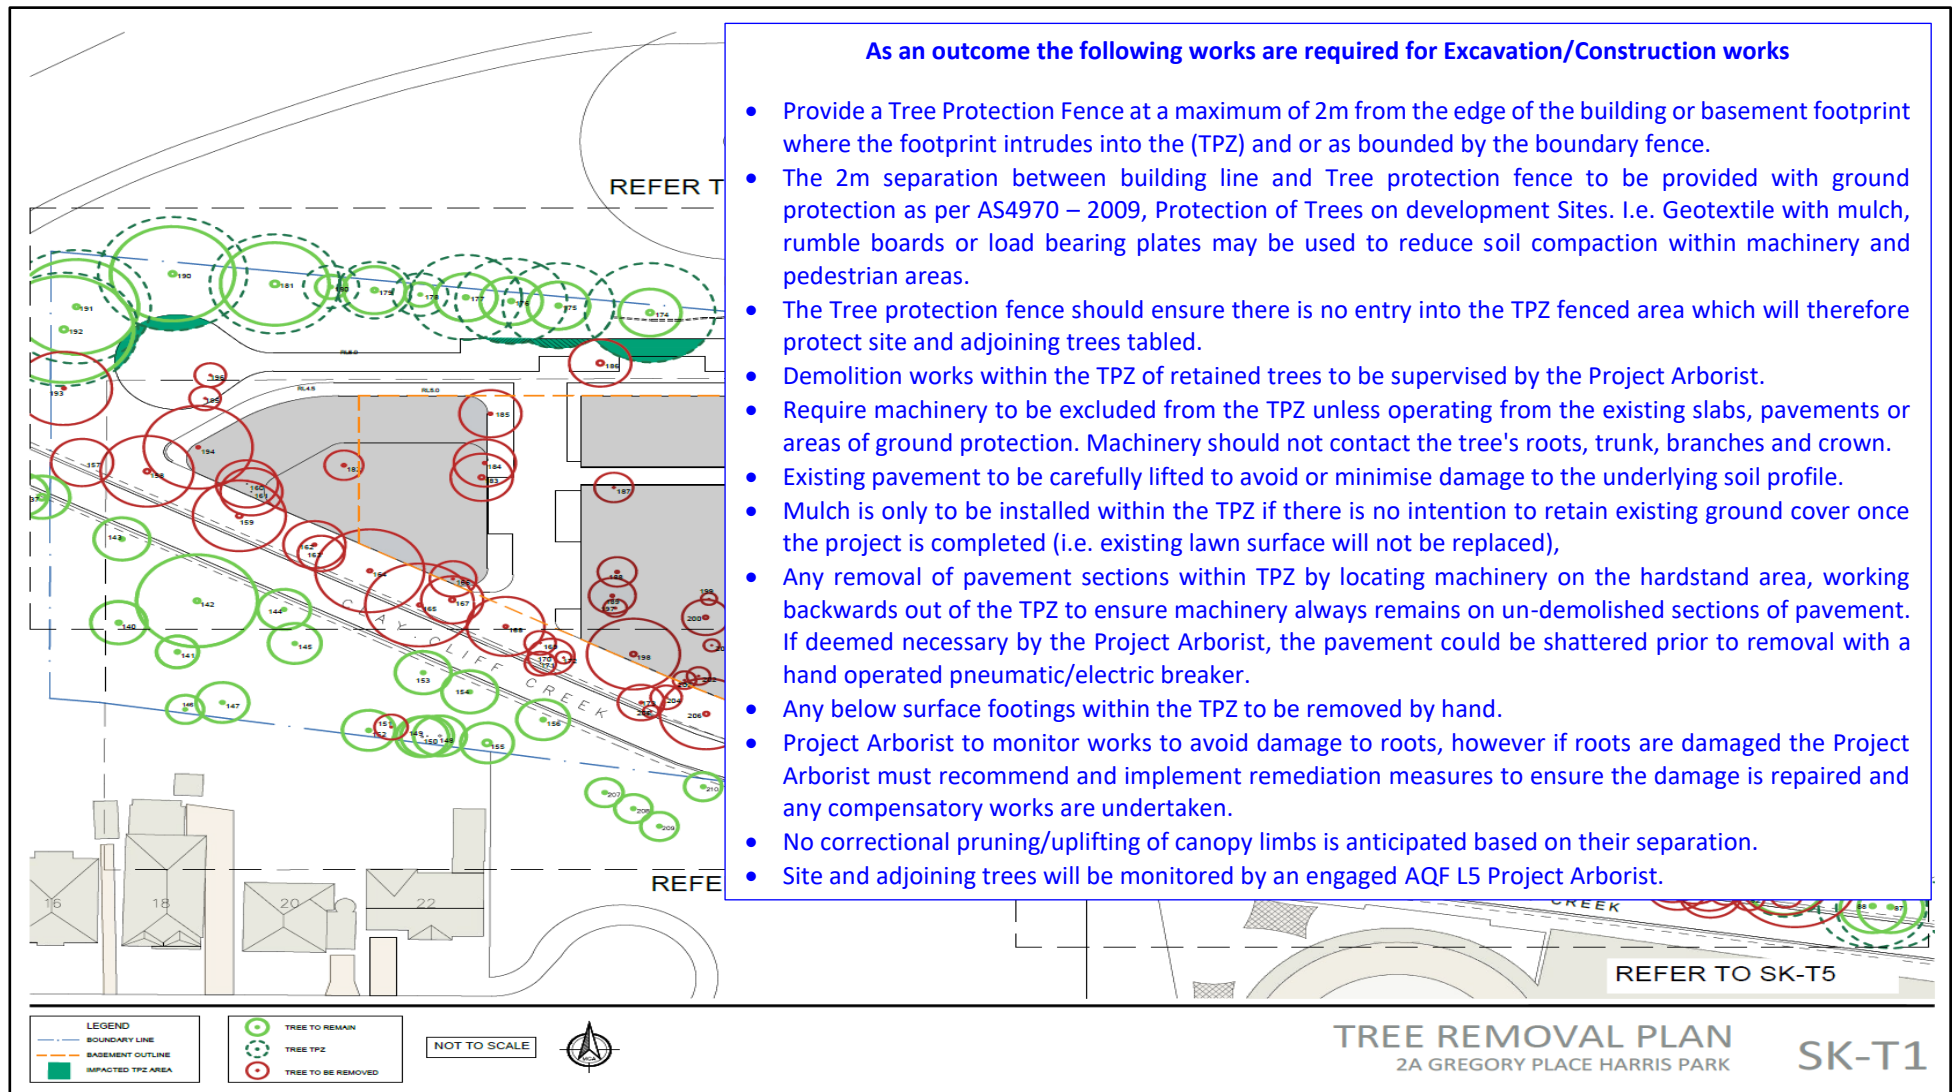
As an outcome the following works are required for Excavation/Construction works

- Provide a Tree Protection Fence at a maximum of 2m from the edge of the building or basement footprint where the footprint intrudes into the (TPZ) and or as bounded by the boundary fence.
- The 2m separation between building line and Tree protection fence to be provided with ground protection as per AS4970 – 2009, Protection of Trees on development Sites. I.e. Geotextile with mulch, rumble boards or load bearing plates may be used to reduce soil compaction within machinery and pedestrian areas.
- The Tree protection fence should ensure there is no entry into the TPZ fenced area which will therefore protect site and adjoining trees tabled.
- Demolition works within the TPZ of retained trees to be supervised by the Project Arborist.
- Require machinery to be excluded from the TPZ unless operating from the existing slabs, pavements or areas of ground protection. Machinery should not contact the tree's roots, trunk, branches and crown.
- Existing pavement to be carefully lifted to avoid or minimise damage to the underlying soil profile.
- Mulch is only to be installed within the TPZ if there is no intention to retain existing ground cover once the project is completed (i.e. existing lawn surface will not be replaced),
- Any removal of pavement sections within TPZ by locating machinery on the hardstand area, working backwards out of the TPZ to ensure machinery always remains on un-demolished sections of pavement. If deemed necessary by the Project Arborist, the pavement could be shattered prior to removal with a hand operated pneumatic/electric breaker.
- Any below surface footings within the TPZ to be removed by hand.
- Project Arborist to monitor works to avoid damage to roots, however if roots are damaged the Project Arborist must recommend and implement remediation measures to ensure the damage is repaired and any compensatory works are undertaken.
- No correctional pruning/uplifting of canopy limbs is anticipated based on their separation.
- Site and adjoining trees will be monitored by an engaged AQF L5 Project Arborist.

REFER T
REFE
CLAY CLIFF CREEK
CREEK
190 181 180 179 178 177 176 175 174 191 192 193 195 196 194 157 158 160 161 159 182 183 184 185 186 187 143 142 140 141 144 145 162 163 164 165 166 167 168 153 154 156 155 146 147 151 152 149 150 148 188 189 197 199 200 198 206 207 208 209 210
RL45 RL50
16 18 20 22
REFER TO SK-T5

LEGEND
BOUNDARY LINE
BASEMENT OUTLINE
IMPACTED TPZ AREA
TREE TO REMAIN
TREE TPZ
TREE TO BE REMOVED
NOT TO SCALE

TREE REMOVAL PLAN
2A GREGORY PLACE HARRIS PARK
SK-T1